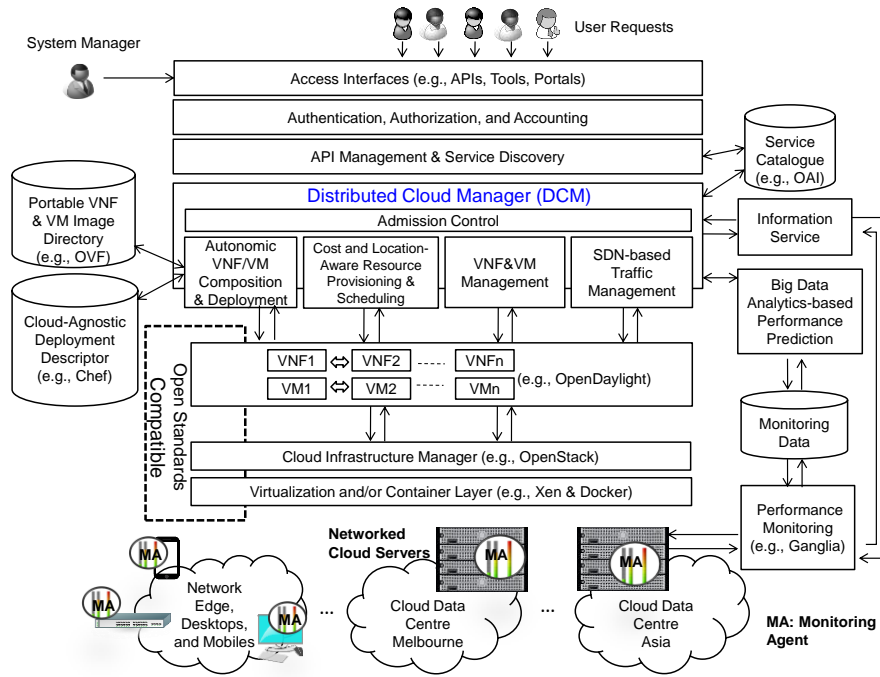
User Requests

System Manager

Access Interfaces (e.g., APIs, Tools, Portals)

Authentication, Authorization, and Accounting

API Management & Service Discovery

Service Catalogue (e.g., OAI)

Portable VNF & VM Image Directory (e.g., OVF)

Distributed Cloud Manager (DCM)

Admission Control

Autonomic VNF/VM Composition & Deployment

Cost and Location-Aware Resource Provisioning & Scheduling

VNF&VM Management

SDN-based Traffic Management

Information Service

Big Data Analytics-based Performance Prediction

Cloud-Agnostic Deployment Descriptor (e.g., Chef)

Open Standards Compatible

VNF1 VNF2 VNFn

VM1 VM2 VMn (e.g., OpenDaylight)

Monitoring Data

Cloud Infrastructure Manager (e.g., OpenStack)

Virtualization and/or Container Layer (e.g., Xen & Docker)

Performance Monitoring (e.g., Ganglia)

Networked Cloud Servers

MA

MA

MA

MA

MA

Network Edge, Desktops, and Mobiles

...

Cloud Data Centre Melbourne

...

Cloud Data Centre Asia

MA: Monitoring Agent